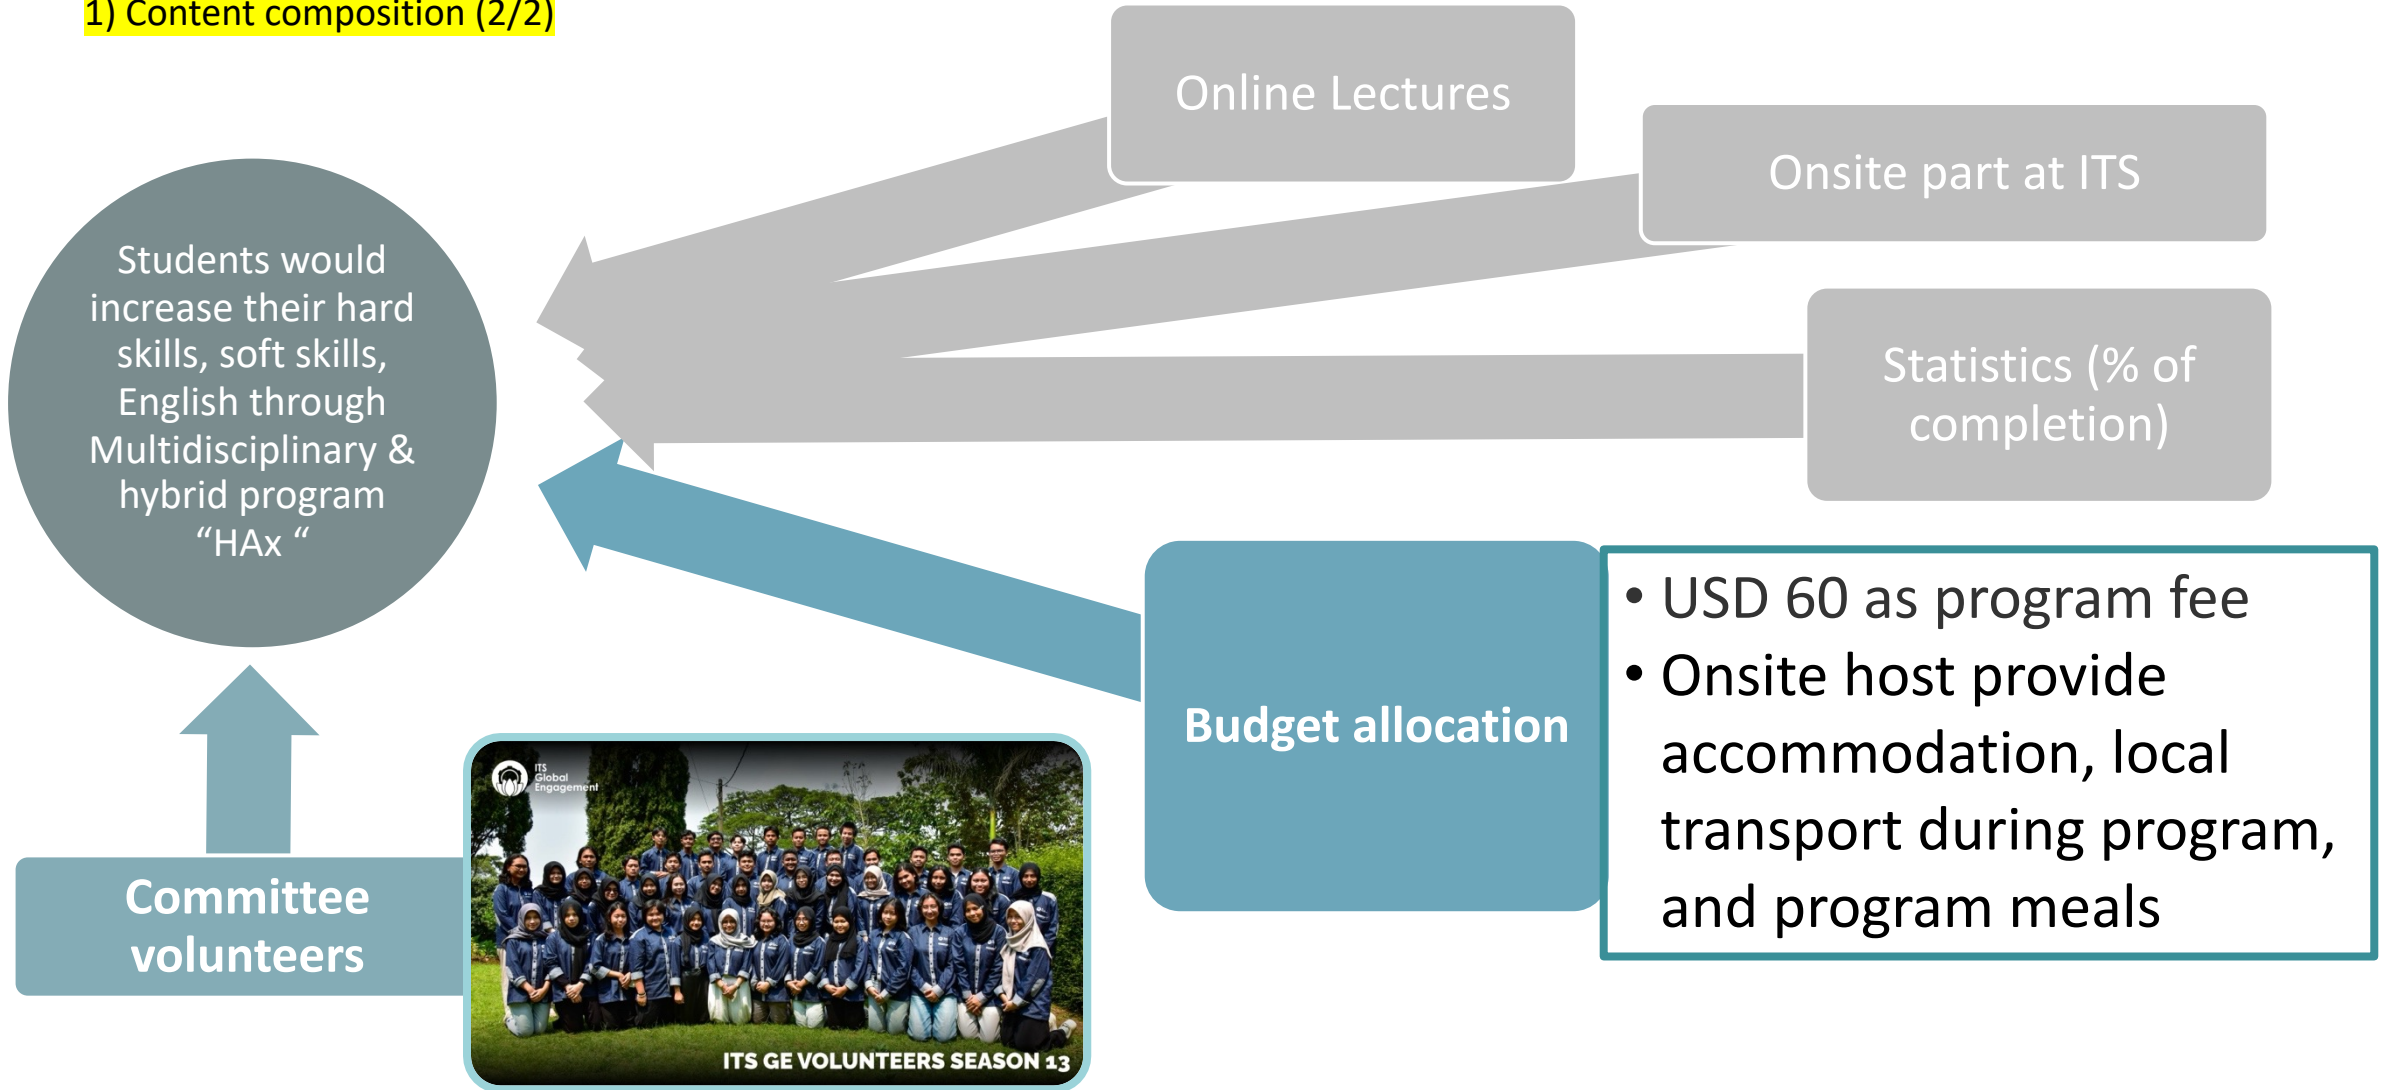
1) Content composition (2/2)

Online Lectures

Onsite part at ITS

Statistics (% of completion)

Students would increase their hard skills, soft skills, English through Multidisciplinary & hybrid program “HAx “

Budget allocation

• USD 60 as program fee
• Onsite host provide accommodation, local transport during program, and program meals

Committee volunteers

ITS Global Engagement

ITS GE VOLUNTEERS SEASON 13